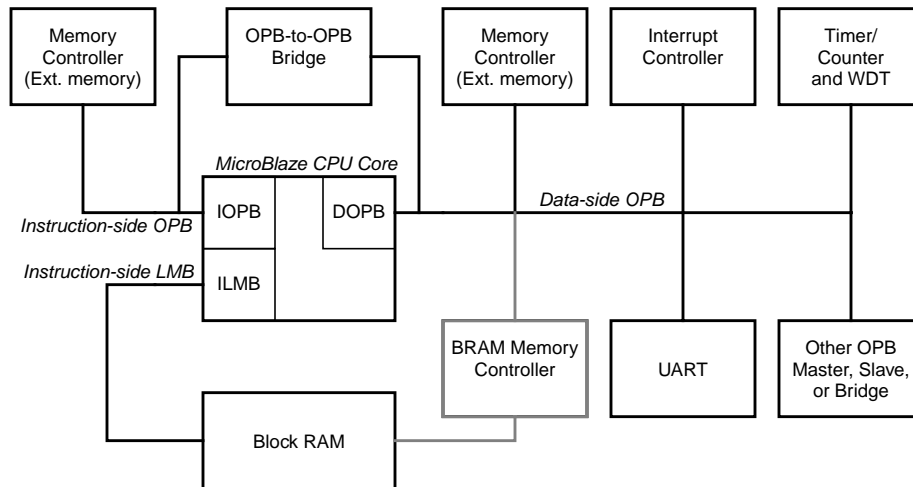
Memory Controller (Ext. memory)

OPB-to-OPB Bridge

Memory Controller (Ext. memory)

Interrupt Controller

Timer/ Counter and WDT

MicroBlaze CPU Core

IOPB

DOPB

Data-side OPB

Instruction-side OPB

Instruction-side LMB

ILMB

BRAM Memory Controller

UART

Other OPB Master, Slave, or Bridge

Block RAM